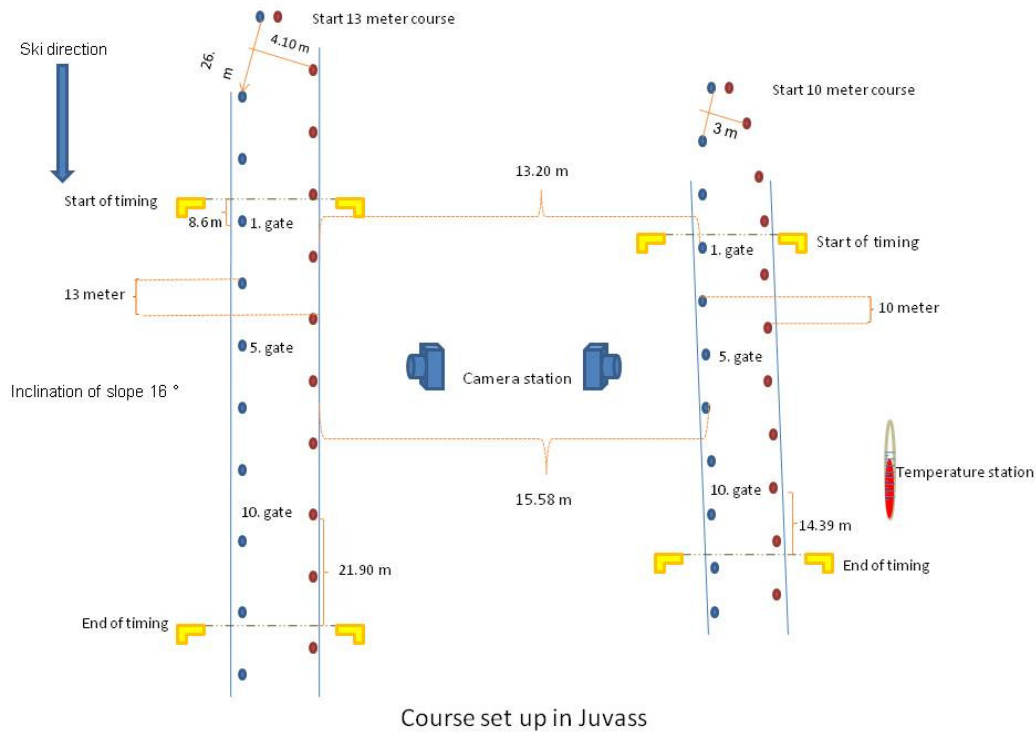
Start 13 meter course

Ski direction

4.10 m

26. m

Start 10 meter course

3 m

13.20 m

Start of timing

8.6 m

1. gate

1. gate

Start of timing

13 meter

10 meter

5. gate

5. gate

Camera station

Inclination of slope 16 °

Temperature station

10. gate

15.58 m

10. gate

14.39 m

21.90 m

End of timing

End of timing

Course set up in Juvass